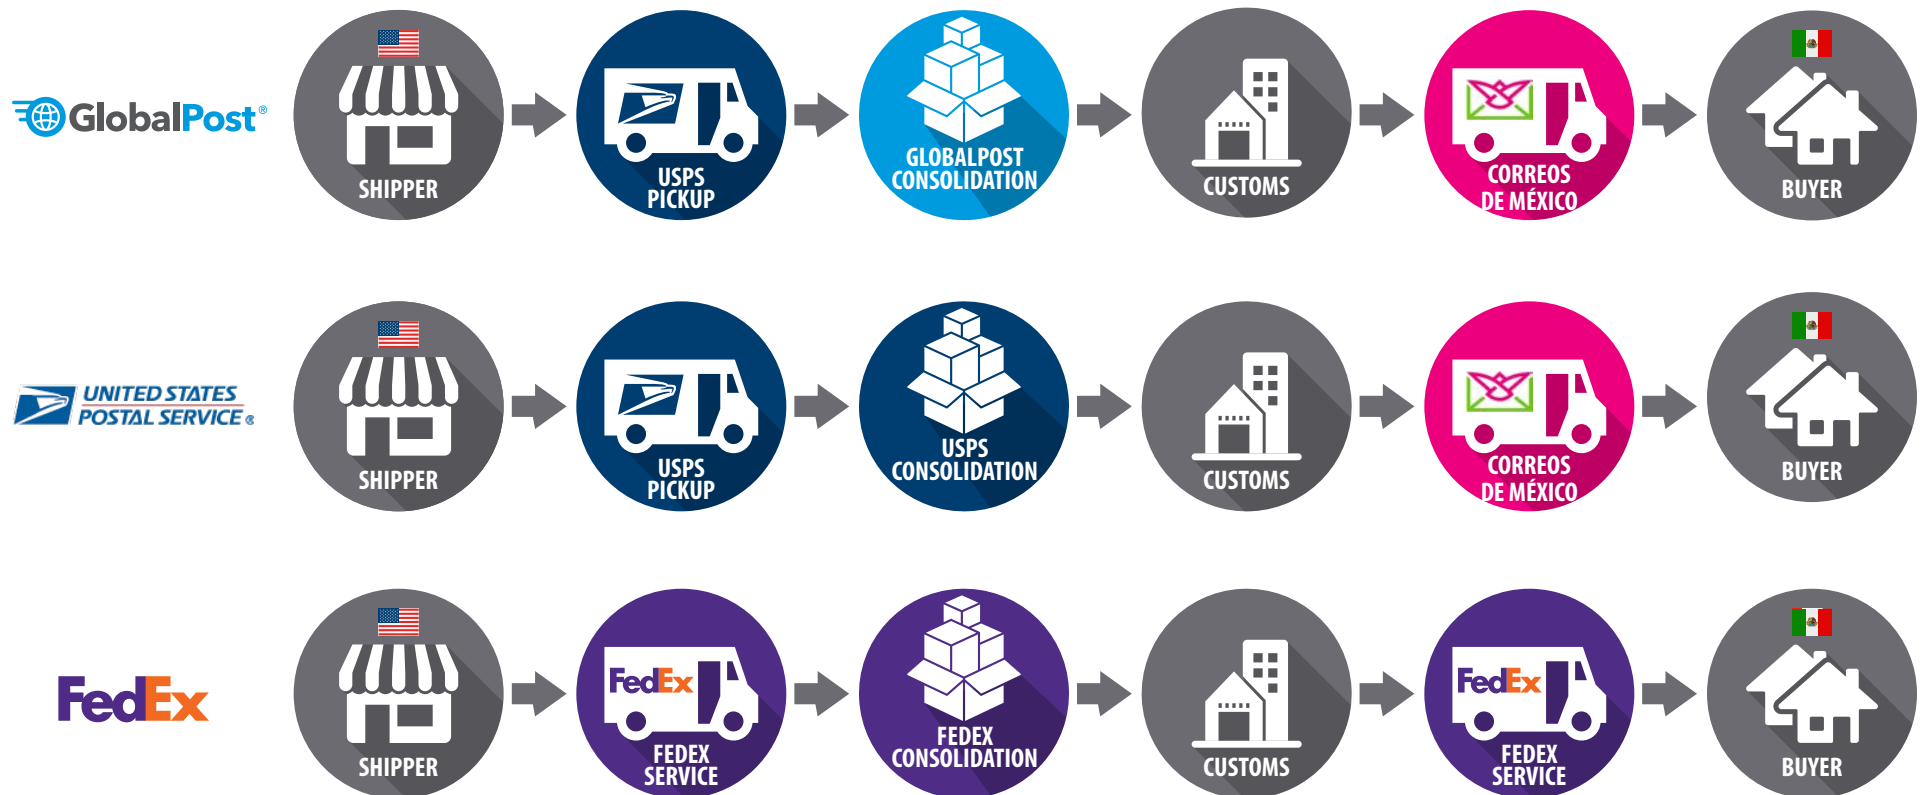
GlobalPost®

SHIPPER

USPS PICKUP

GLOBALPOST CONSOLIDATION

CUSTOMS

CORREOS DE MÉXICO

BUYER

UNITED STATES POSTAL SERVICE®

SHIPPER

USPS PICKUP

USPS CONSOLIDATION

CUSTOMS

CORREOS DE MÉXICO

BUYER

FedEx

SHIPPER

FedEx

FEDEX SERVICE

FEDEX CONSOLIDATION

CUSTOMS

FedEx

FEDEX SERVICE

BUYER